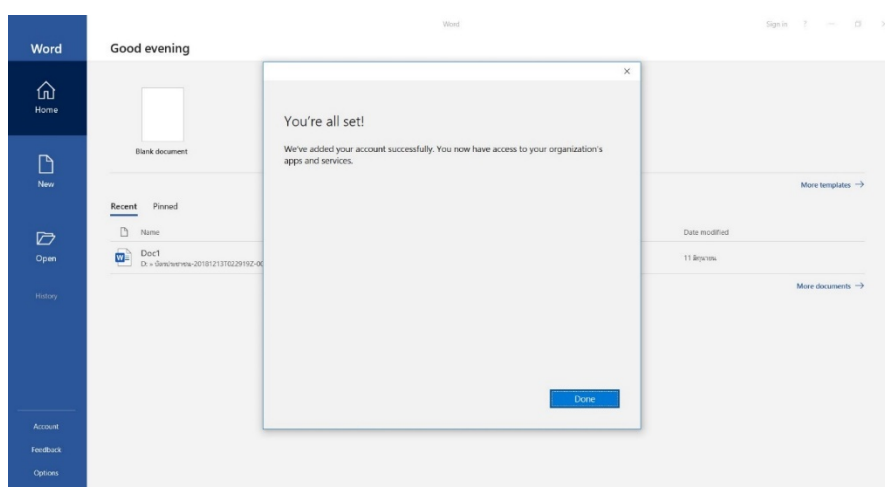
Word

Sign in ? — □

Word

Home

New

Open

History

Account

Feedback

Options

Good evening

Blank document

Recent Pinned

Name

Doc1
D: » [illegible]-20181213T022919Z-00

Date modified

11 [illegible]

More templates →

More documents →

×

You're all set!

We've added your account successfully. You now have access to your organization's apps and services.

Done